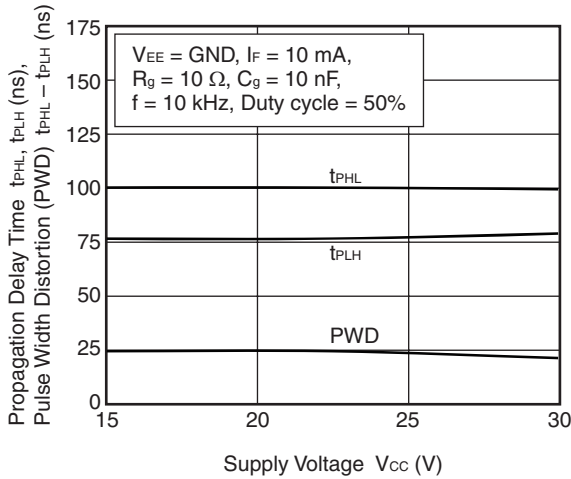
Propagation Delay Time $t_{PHL}$, $t_{PLH}$ (ns), Pulse Width Distortion (PWD) $t_{PHL} - t_{PLH}$ (ns)

$V_{EE}$ = GND, $I_F$ = 10 mA,
$R_g$ = 10 Ω, $C_g$ = 10 nF,
f = 10 kHz, Duty cycle = 50%

175
150
125
100
75
50
25
0

$t_{PHL}$
$t_{PLH}$
PWD

15
20
25
30

Supply Voltage $V_{CC}$ (V)